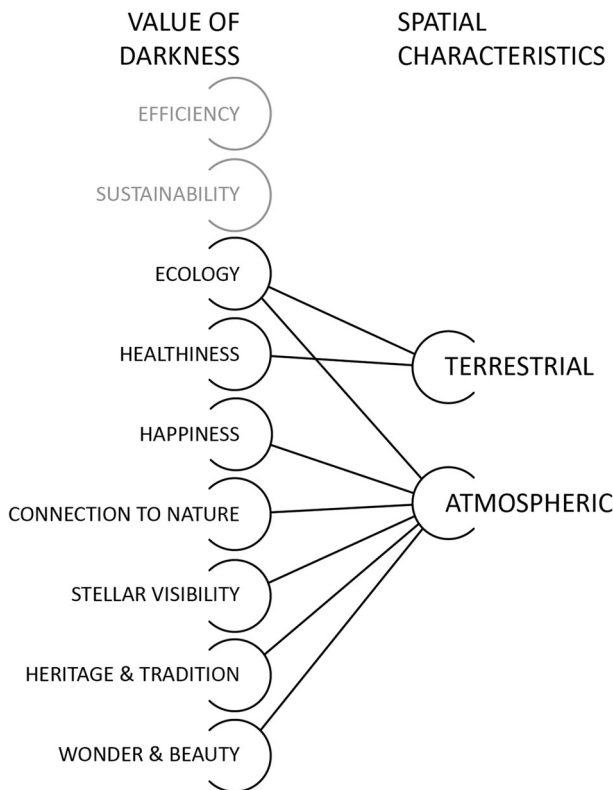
VALUE OF DARKNESS

SPATIAL CHARACTERISTICS

EFFICIENCY

SUSTAINABILITY

ECOLOGY

HEALTHINESS

TERRESTRIAL

HAPPINESS

CONNECTION TO NATURE

ATMOSPHERIC

STELLAR VISIBILITY

HERITAGE & TRADITION

WONDER & BEAUTY